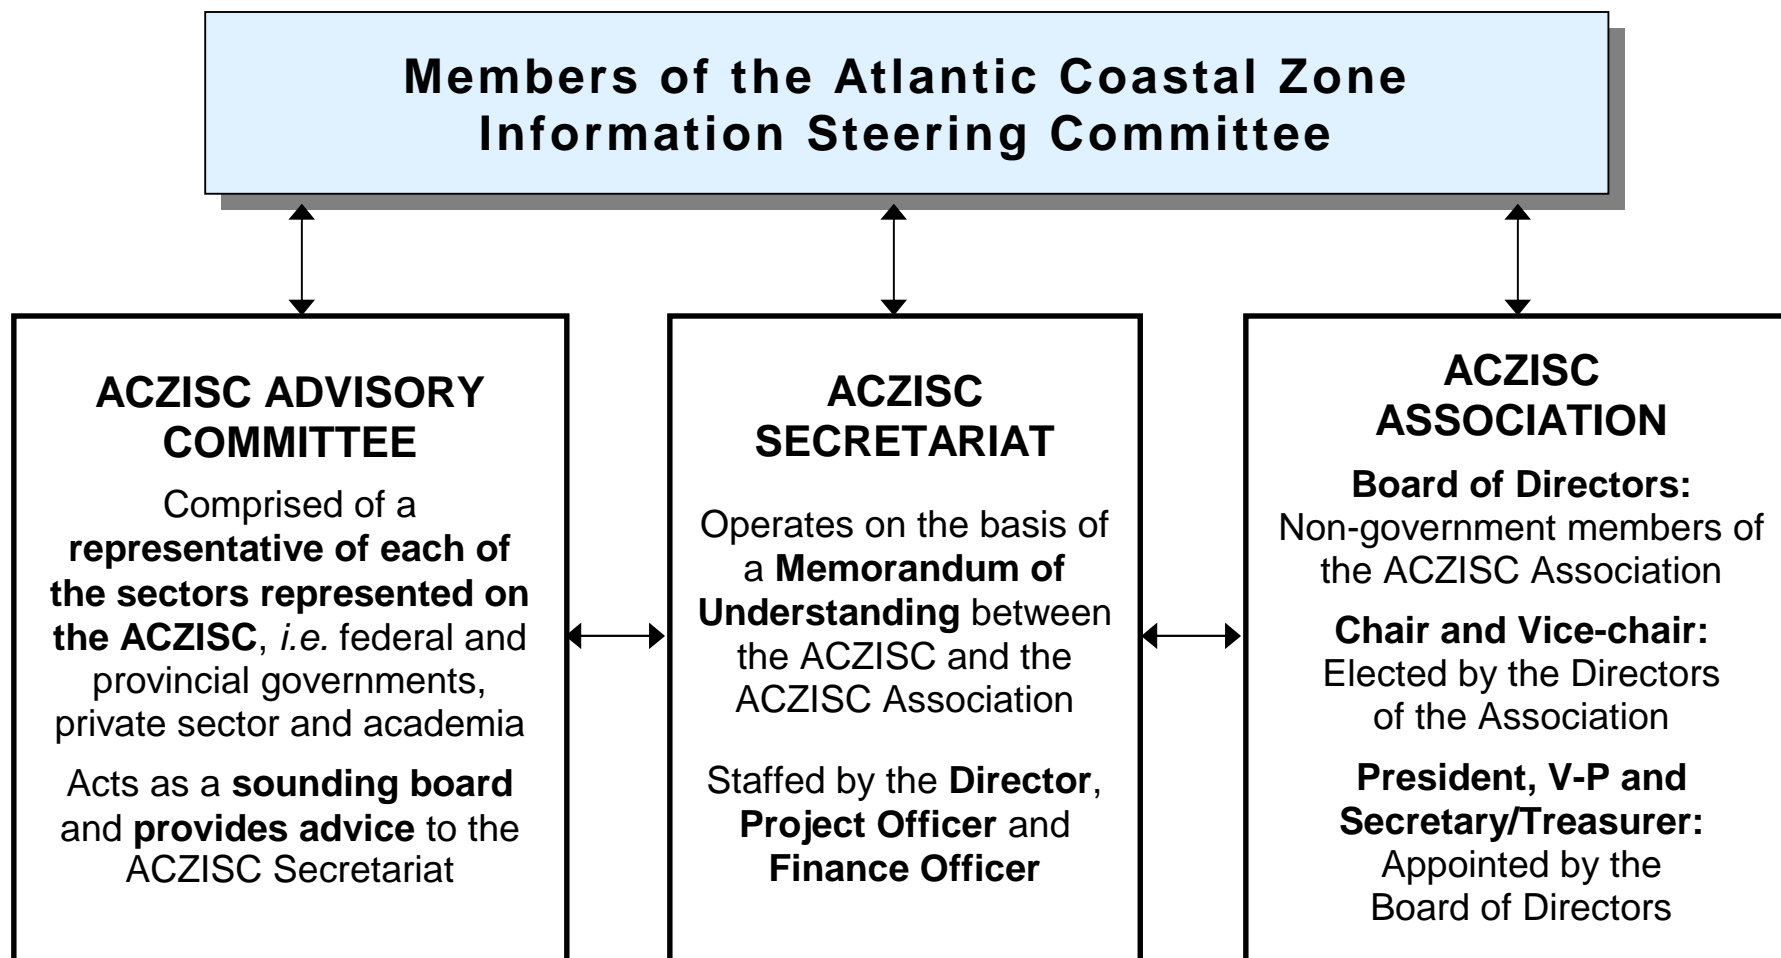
Members of the Atlantic Coastal Zone Information Steering Committee

ACZISC ADVISORY COMMITTEE

Comprised of a representative of each of the sectors represented on the ACZISC, i.e. federal and provincial governments, private sector and academia

Acts as a sounding board and provides advice to the ACZISC Secretariat

ACZISC SECRETARIAT

Operates on the basis of a Memorandum of Understanding between the ACZISC and the ACZISC Association

Staffed by the Director, Project Officer and Finance Officer

ACZISC ASSOCIATION

Board of Directors: Non-government members of the ACZISC Association

Chair and Vice-chair: Elected by the Directors of the Association

President, V-P and Secretary/Treasurer: Appointed by the Board of Directors